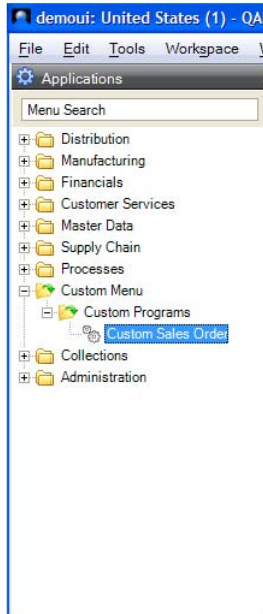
demoui: United States (1) - QA

File Edit Tools Workspace

Applications

Menu Search

Distribution
Manufacturing
Financials
Customer Services
Master Data
Supply Chain
Processes
Custom Menu
Custom Programs
Custom Sales Order
Collections
Administration